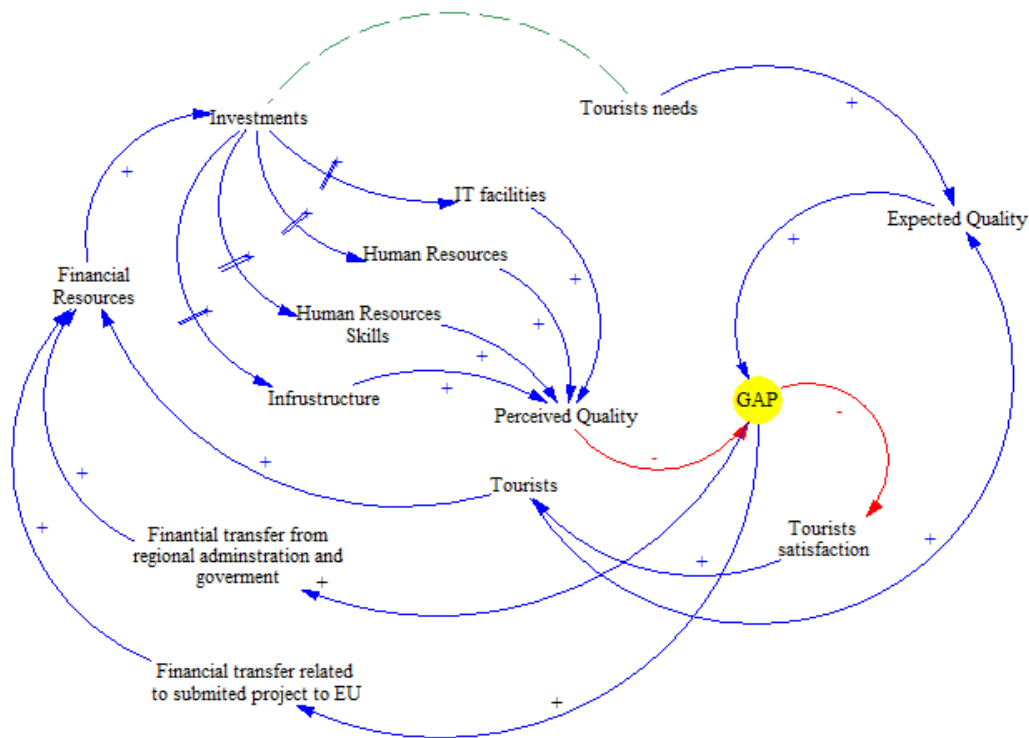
Tourists needs

Investments

+

+

IT facilities

Expected Quality

+

Human Resources

Financial Resources

+

+

Human Resources Skills

+

+

GAP

Infrustructure

+

Perceived Quality

-

-

+

Tourists

+

Finantial transfer from regional adminstration and goverment

Tourists satisfaction

+

+

+

+

Financial transfer related to submited project to EU

+